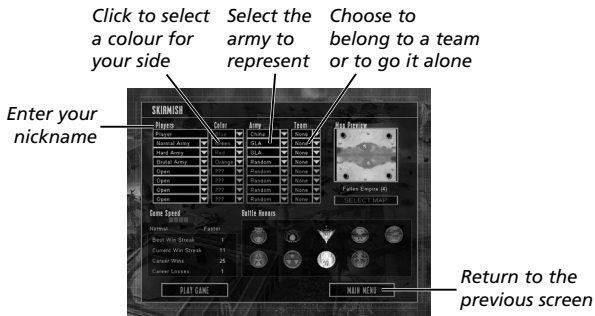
Click to select a colour for your side

Select the army to represent

Choose to belong to a team or to go it alone

Enter your nickname

SKIRMISH

| Players | Color | Army | Team |
|---|---|---|---|
| Player | Blue | China | None |
| Normal Army | Green | GLA | None |
| Hard Army | Red | GLA | None |
| Brutal Army | Orange | Random | None |
| Open | ??? | Random | None |
| Open | ??? | Random | None |
| Open | ??? | Random | None |
| Open | ??? | Random | None |

Map Preview

Fallen Empire (4)

SELECT MAP

Game Speed

Normal Faster

Best Win Streak 1

Current Win Streak 11

Career Wins 25

Career Losses 1

Battle Honors

PLAY GAME

MAIN MENU

Return to the previous screen